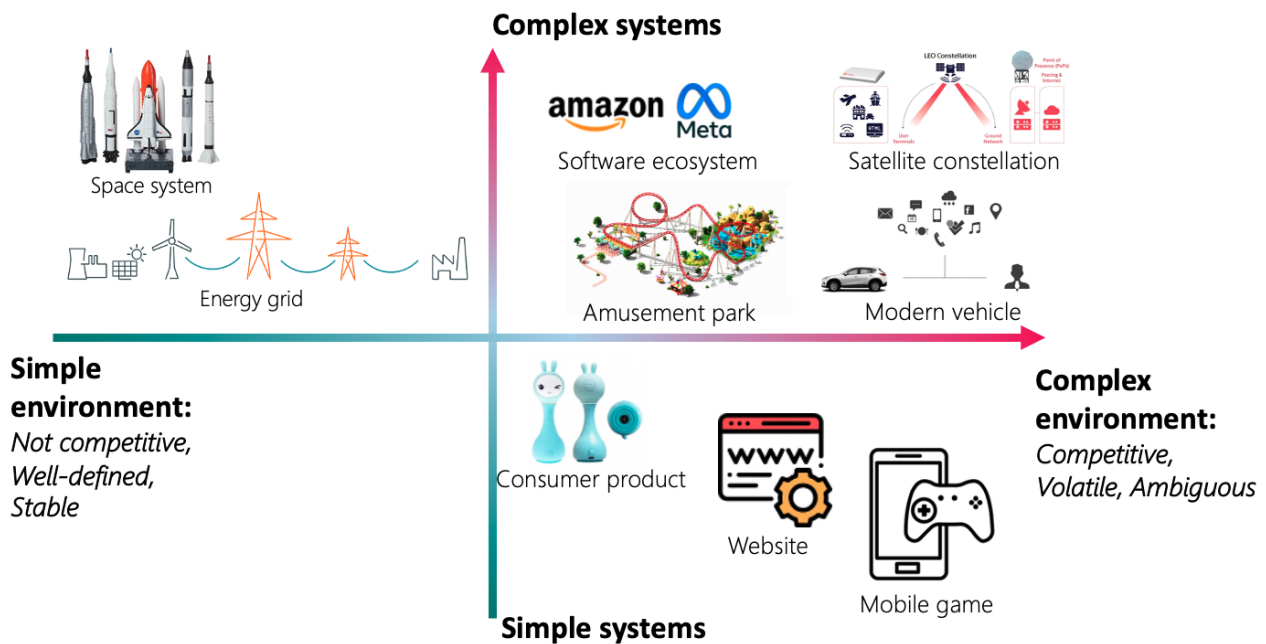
Complex systems

Space system

amazon

Meta

Software ecosystem

LEO Constellation

Point of Presence (PoPs)

Peering & Internet

User Terminals

Ground Network

Satellite constellation

Energy grid

Amusement park

www

Modern vehicle

Simple environment:
*Not competitive, Well-defined, Stable*

Complex environment:
*Competitive, Volatile, Ambiguous*

Consumer product

WWW

Website

Mobile game

Simple systems